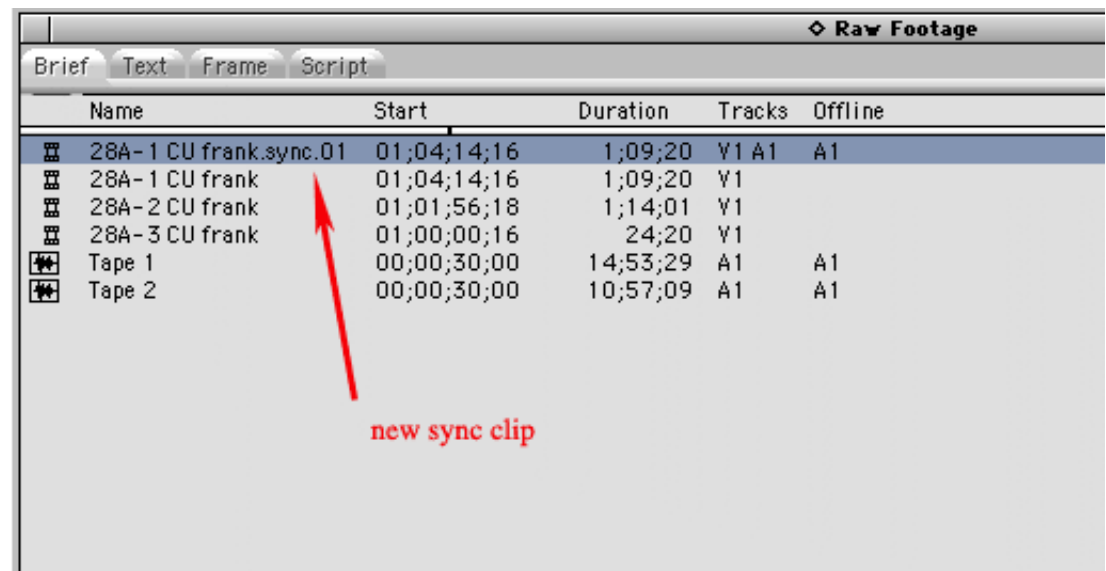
◇ Raw Footage

Brief Text Frame Script

| Name | Start | Duration | Tracks | Offline |
|---|---|---|---|---|
| 28A-1 CU frank.sync.01 | 01;04;14;16 | 1;09;20 | V1 A1 | A1 |
| 28A-1 CU frank | 01;04;14;16 | 1;09;20 | V1 | |
| 28A-2 CU frank | 01;01;56;18 | 1;14;01 | V1 | |
| 28A-3 CU frank | 01;00;00;16 | 24;20 | V1 | |
| Tape 1 | 00;00;30;00 | 14;53;29 | A1 | A1 |
| Tape 2 | 00;00;30;00 | 10;57;09 | A1 | A1 |

new sync clip